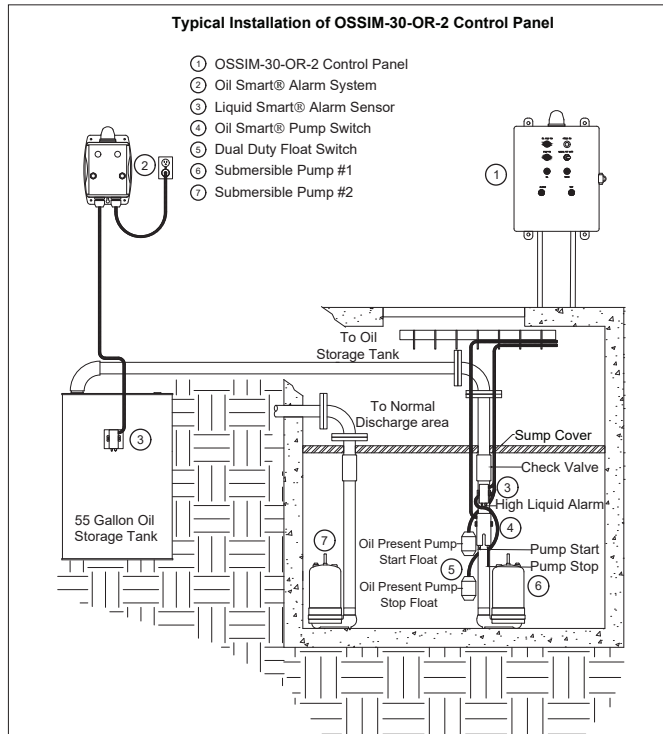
Typical Installation of OSSIM-30-OR-2 Control Panel

1 OSSIM-30-OR-2 Control Panel
2 Oil Smart® Alarm System
3 Liquid Smart® Alarm Sensor
4 Oil Smart® Pump Switch
5 Dual Duty Float Switch
6 Submersible Pump #1
7 Submersible Pump #2

2

1

To Oil Storage Tank

To Normal Discharge area

3

55 Gallon Oil Storage Tank

Sump Cover

Check Valve

3

High Liquid Alarm

4

Oil Present Pump Start Float

Pump Start

Pump Stop

5

Oil Present Pump Stop Float

6

7